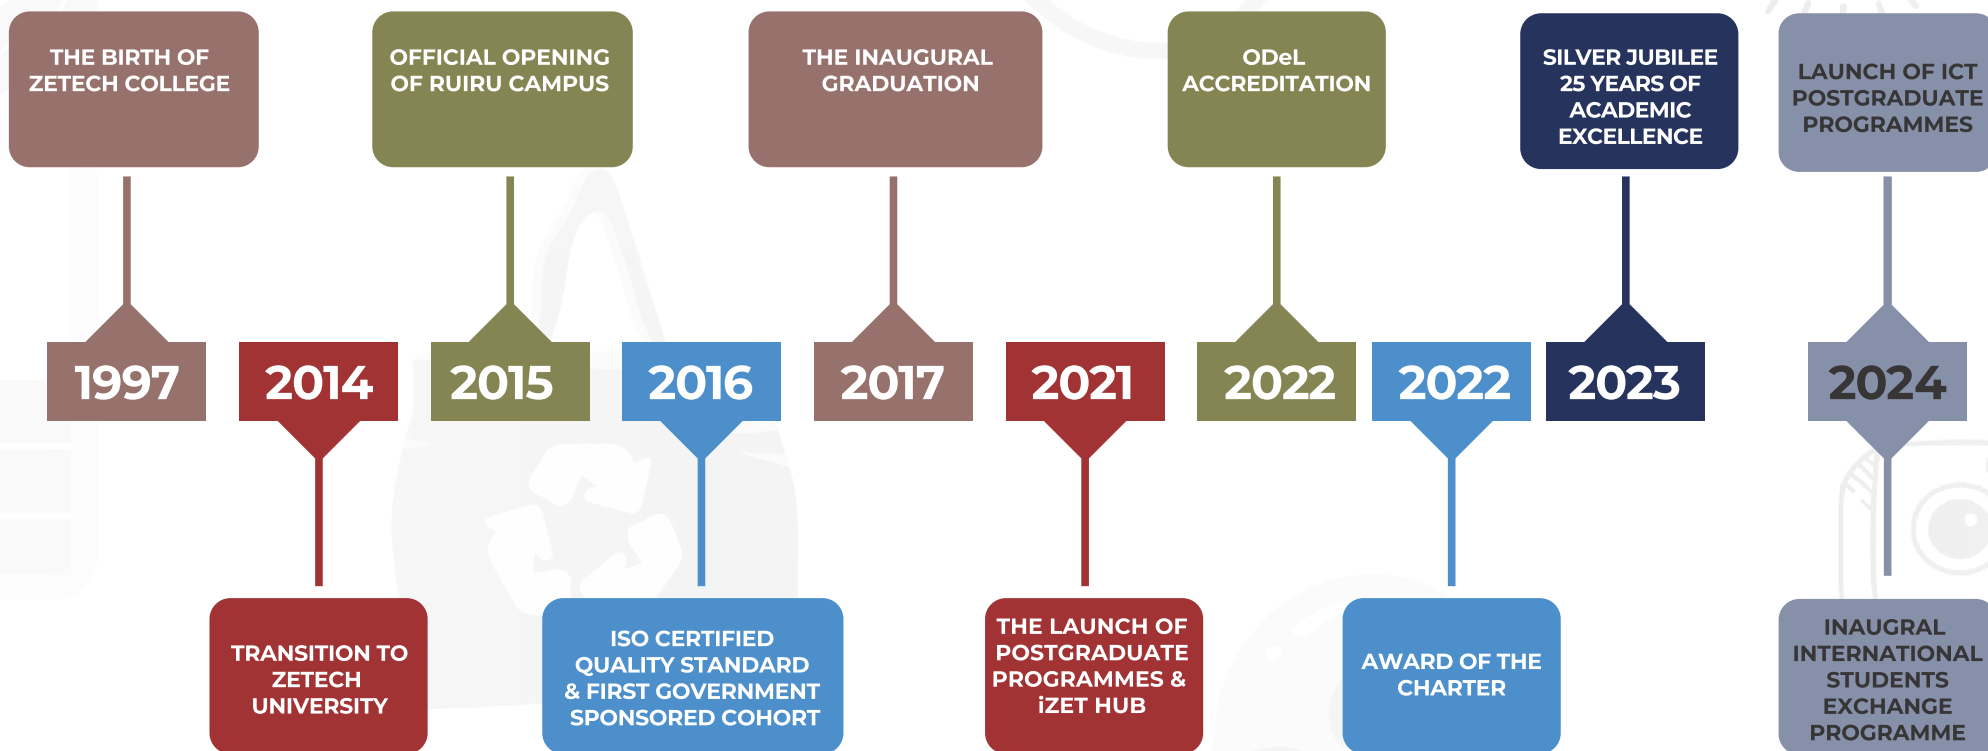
THE BIRTH OF ZETECH COLLEGE

OFFICIAL OPENING OF RUIRU CAMPUS

THE INAUGURAL GRADUATION

ODeL ACCREDITATION

SILVER JUBILEE 25 YEARS OF ACADEMIC EXCELLENCE

LAUNCH OF ICT POSTGRADUATE PROGRAMMES

1997

2014

2015

2016

2017

2021

2022

2022

2023

2024

TRANSITION TO ZETECH UNIVERSITY

ISO CERTIFIED QUALITY STANDARD & FIRST GOVERNMENT SPONSORED COHORT

THE LAUNCH OF POSTGRADUATE PROGRAMMES & iZET HUB

AWARD OF THE CHARTER

INAUGRAL INTERNATIONAL STUDENTS EXCHANGE PROGRAMME